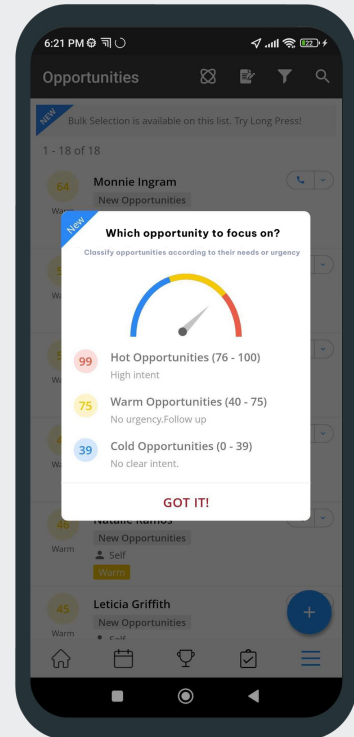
6:21 PM

Opportunities

NEW Bulk Selection is available on this list. Try Long Press!

1 - 18 of 18

64 Monnie Ingram
Warm New Opportunities

New

Which opportunity to focus on?

Classify opportunities according to their needs or urgency

99 Hot Opportunities (76 - 100)
High intent

75 Warm Opportunities (40 - 75)
No urgency.Follow up

39 Cold Opportunities (0 - 39)
No clear intent.

GOT IT!

46 Natalie Ramos
Warm New Opportunities
Self
Warm

45 Leticia Griffith
Warm New Opportunities
Self